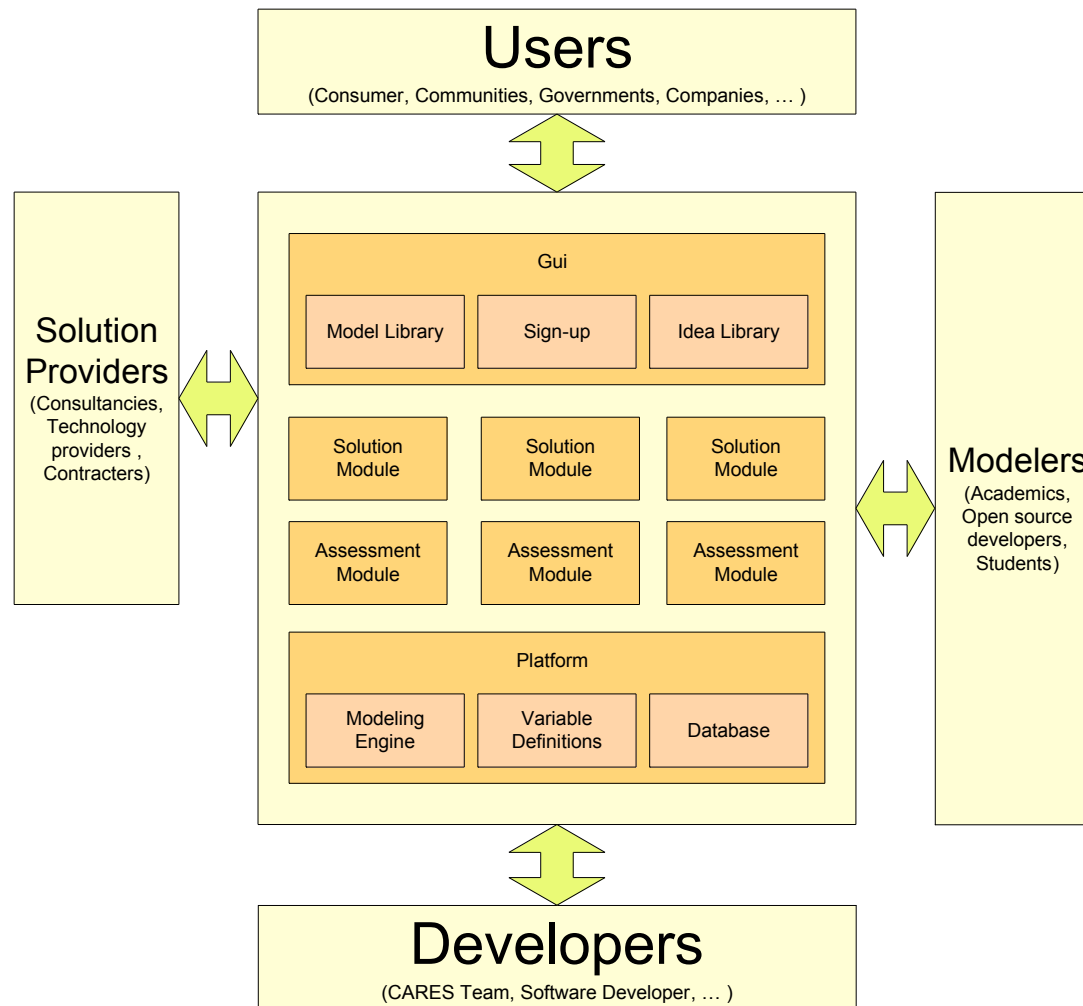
Users
(Consumer, Communities, Governments, Companies, … )

Solution Providers
(Consultancies, Technology providers , Contracters)

Gui

Model Library

Sign-up

Idea Library

Solution Module

Solution Module

Solution Module

Assessment Module

Assessment Module

Assessment Module

Platform

Modeling Engine

Variable Definitions

Database

Modelers
(Academics, Open source developers, Students)

Developers
(CARES Team, Software Developer, … )